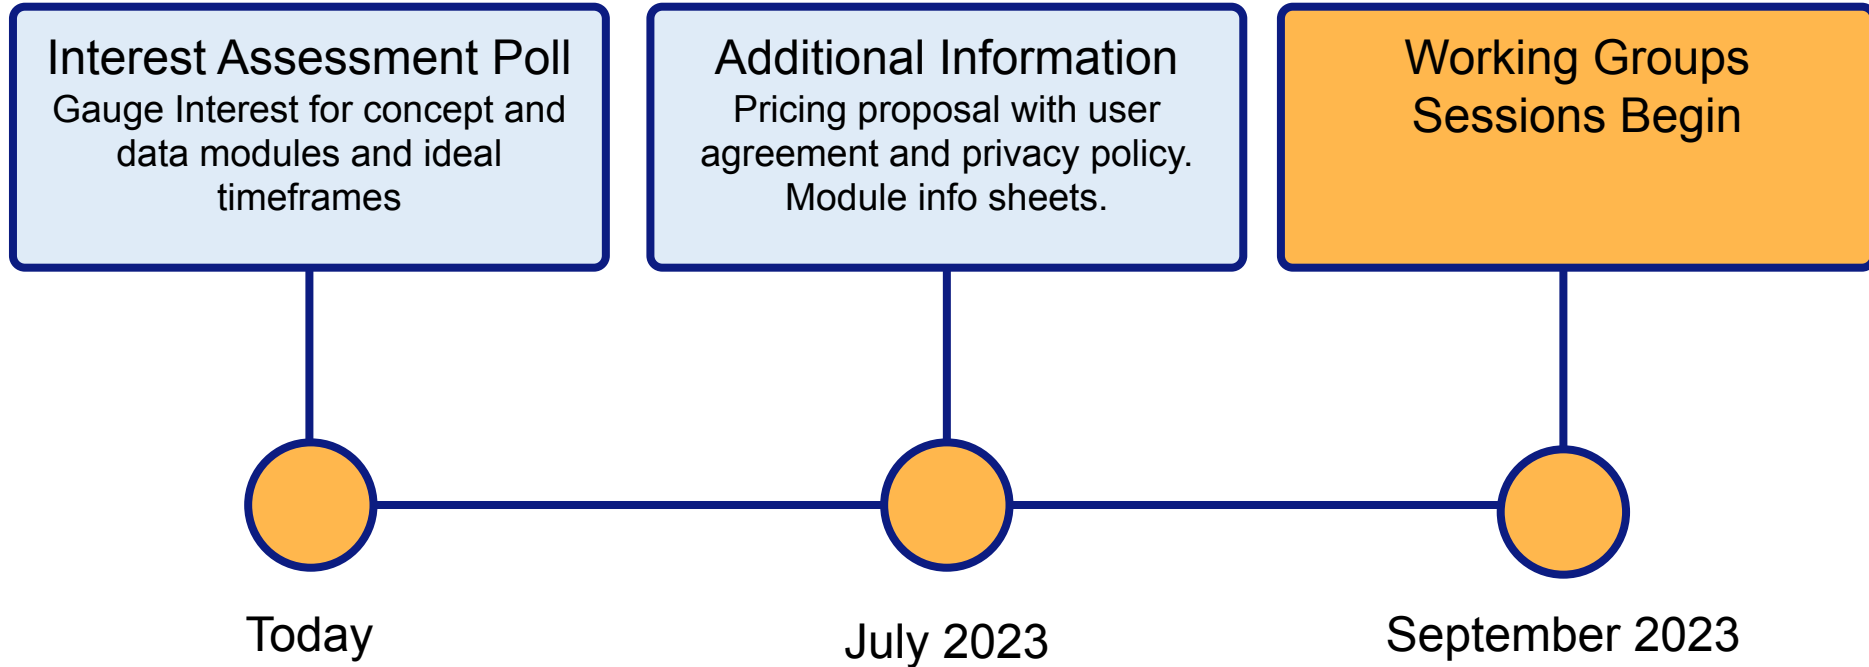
Interest Assessment Poll
Gauge Interest for concept and data modules and ideal timeframes

Additional Information
Pricing proposal with user agreement and privacy policy. Module info sheets.

Working Groups Sessions Begin

Today

July 2023

September 2023